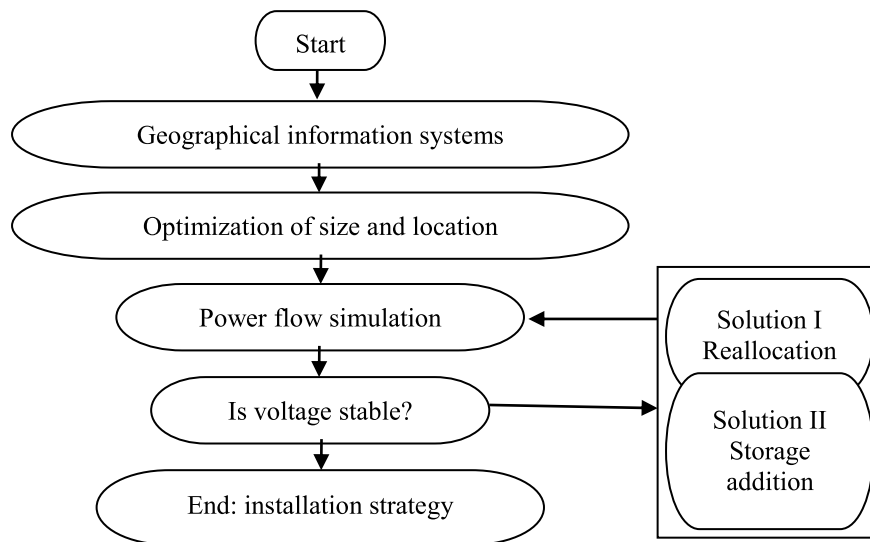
Start

Geographical information systems

Optimization of size and location

Power flow simulation

Is voltage stable?

End: installation strategy

Solution I
Reallocation

Solution II
Storage
addition